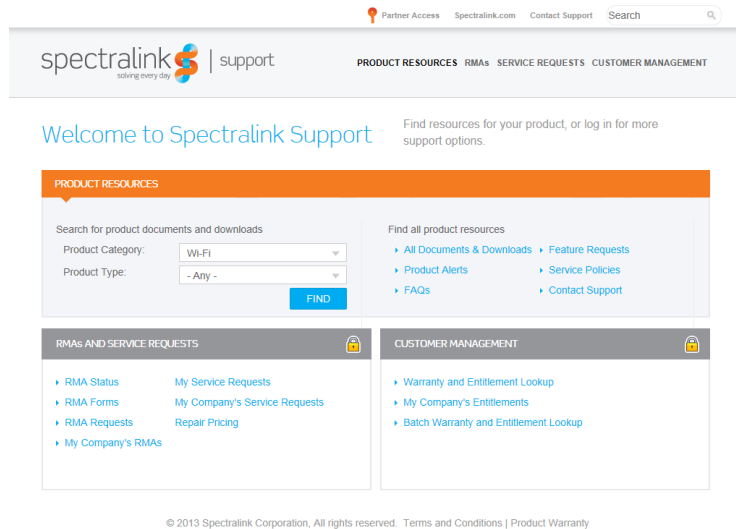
Partner Access   Spectralink.com   Contact Support   Search

spectralink solving every day | support

PRODUCT RESOURCES   RMAs   SERVICE REQUESTS   CUSTOMER MANAGEMENT

Welcome to Spectralink Support

Find resources for your product, or log in for more support options.

PRODUCT RESOURCES

Search for product documents and downloads

Product Category: Wi-Fi

Product Type: - Any -

FIND

Find all product resources

All Documents & Downloads
Feature Requests
Product Alerts
Service Policies
FAQs
Contact Support

RMAs AND SERVICE REQUESTS

RMA Status
RMA Forms
RMA Requests
My Company's RMAs
My Service Requests
My Company's Service Requests
Repair Pricing

CUSTOMER MANAGEMENT

Warranty and Entitlement Lookup
My Company's Entitlements
Batch Warranty and Entitlement Lookup

© 2013 Spectralink Corporation, All rights reserved. Terms and Conditions | Product Warranty